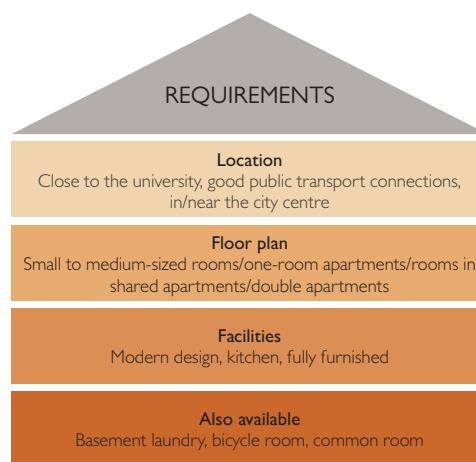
REQUIREMENTS

Location
Close to the university, good public transport connections, in/near the city centre

Floor plan
Small to medium-sized rooms/one-room apartments/rooms in shared apartments/double apartments

Facilities
Modern design, kitchen, fully furnished

Also available
Basement laundry, bicycle room, common room